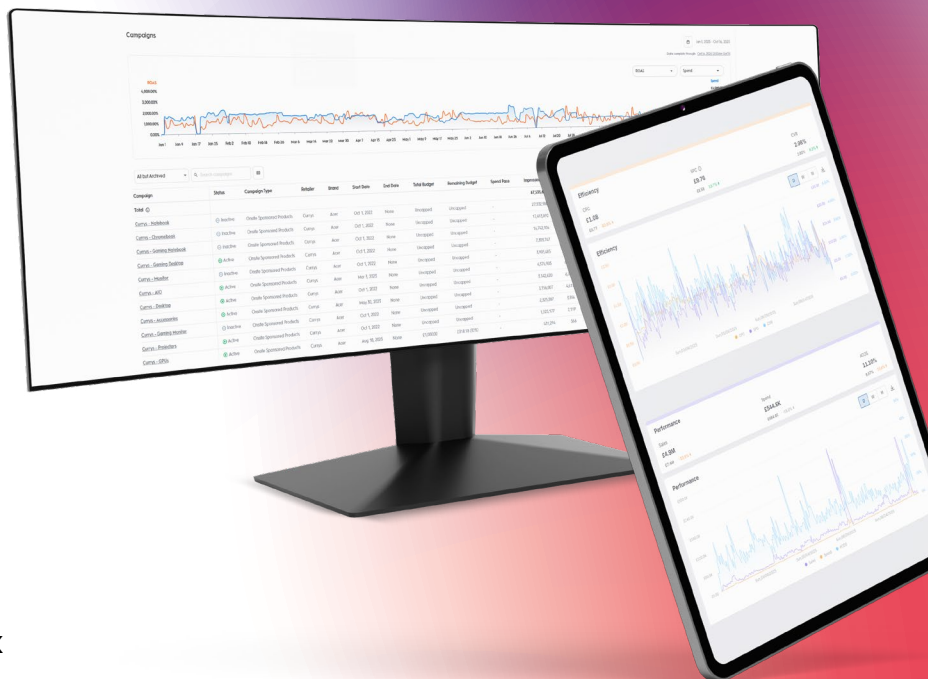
Campaigns

ROAS

Spend

All but Archived

| Campaign | Status | Campaign Type | Retailer | Brand | Start Date | End Date | Total Budget | Remaining Budget | Spend Pace |
|---|---|---|---|---|---|---|---|---|---|
| Total | | | | | | | | | |
| Currys - Notebook | Inactive | Criteo Sponsored Products | Currys | Acer | Oct 1, 2021 | None | Uncapped | Uncapped | - |
| Currys - Chromebook | Inactive | Criteo Sponsored Products | Currys | Acer | Oct 1, 2022 | None | Uncapped | Uncapped | - |
| Currys - Gaming Notebook | Inactive | Criteo Sponsored Products | Currys | Acer | Oct 1, 2022 | None | Uncapped | Uncapped | - |
| Currys - Gaming Desktop | Active | Criteo Sponsored Products | Currys | Acer | Oct 1, 2022 | None | Uncapped | Uncapped | - |
| Currys - Monitor | Inactive | Criteo Sponsored Products | Currys | Acer | Oct 1, 2022 | None | Uncapped | Uncapped | - |
| Currys - AIO | Active | Criteo Sponsored Products | Currys | Acer | May 11, 2023 | None | Uncapped | Uncapped | - |
| Currys - Desktop | Active | Criteo Sponsored Products | Currys | Acer | Oct 1, 2022 | None | Uncapped | Uncapped | - |
| Currys - Accessories | Active | Criteo Sponsored Products | Currys | Acer | May 30, 2023 | None | Uncapped | Uncapped | - |
| Currys - Gaming Monitor | Inactive | Criteo Sponsored Products | Currys | Acer | Oct 1, 2022 | None | Uncapped | Uncapped | - |
| Currys - Projectors | Active | Criteo Sponsored Products | Currys | Acer | Oct 1, 2022 | None | £3,000.00 | £3,612.19 (120%) | - |
| Currys - GPUs | Active | Criteo Sponsored Products | Currys | Acer | Aug 16, 2023 | None | | | |

Efficiency

CPC
£1.28

VPC
£6.76

CVR
2.86%

Efficiency

ACOS
11.20%

Performance

Sales
£4.9M

Spend
£544.8K

Performance